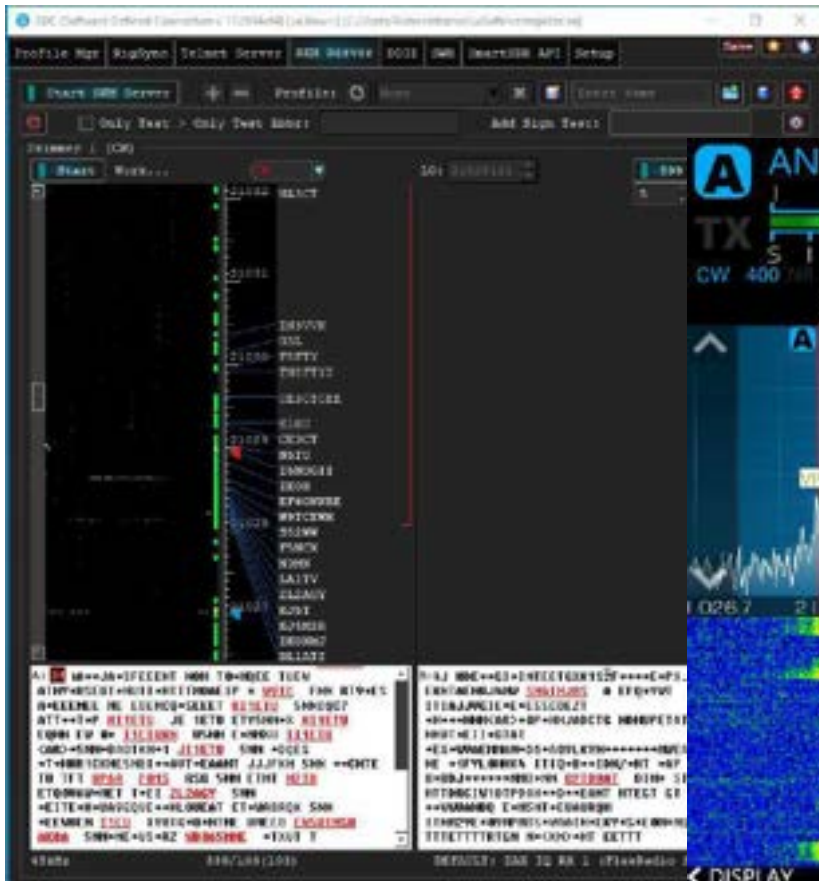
SDC (Software Defined Connectors) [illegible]

Profile Mgr | RigSync | Telnet Server | SKM Server | DDUTIL | DAX | SmartSDR API | Setup

Start SKM Server

Profile:

Only Text > Only Text Color:

Add Sign Text:

Primary 1 (CW)

Start

Work...

ID:

A AN

TX

S

CW 400

A

026.7 2

DISPLAY

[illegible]